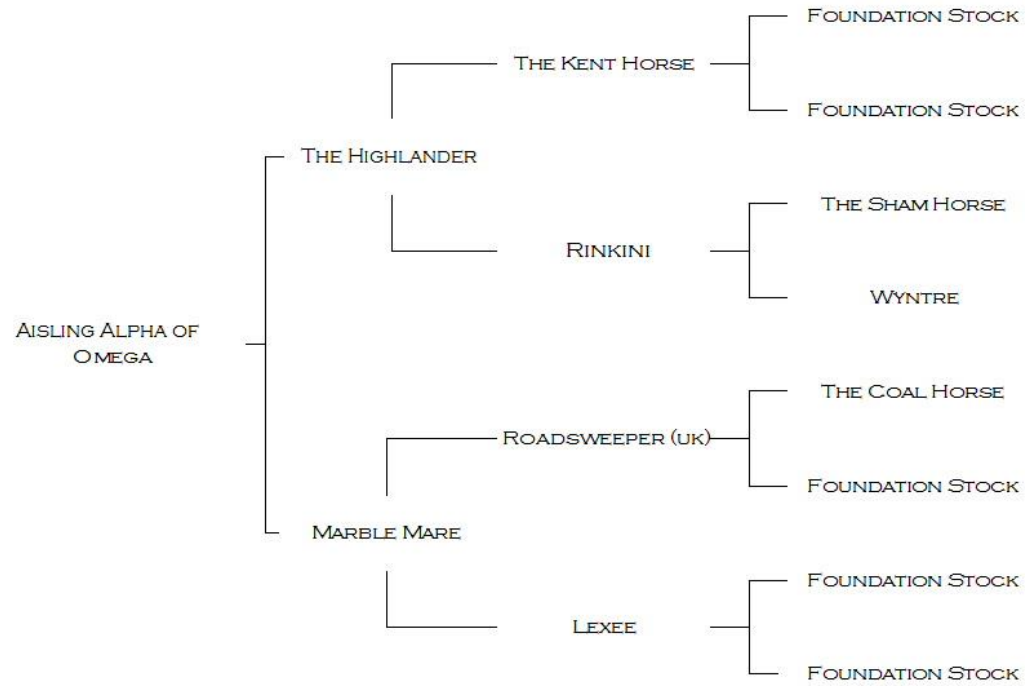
Aisling Alpha of Omega

The Highlander

The Kent Horse

Foundation Stock

Foundation Stock

Rinkini

The Sham Horse

Wyntre

Marble Mare

Roadsweeper (uk)

The Coal Horse

Foundation Stock

Lexee

Foundation Stock

Foundation Stock